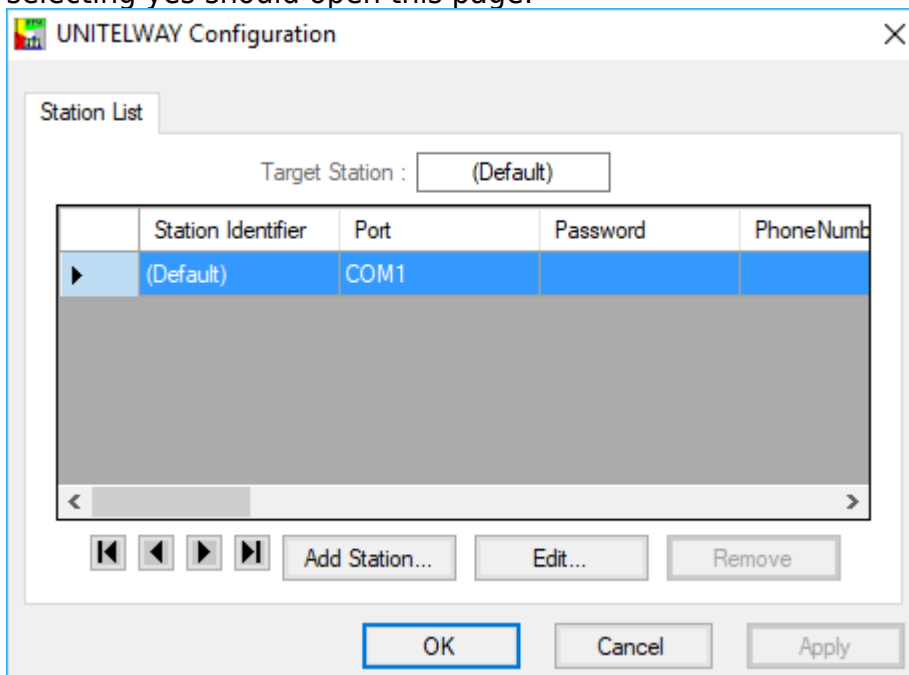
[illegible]

UNITELWAY Configuration

Station List

Target Station : (Default)

| | Station Identifier | Port | Password | PhoneNumb |
|---|---|---|---|---|
| ▶ | (Default) | COM1 | | |

Add Station... Edit... Remove

OK Cancel Apply